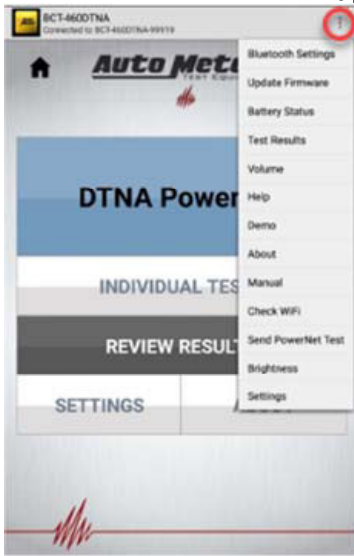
BCT-460DTNA
Connected to BCT-460DTNA-99919

Auto Mete
Test Equi

DTNA Power

INDIVIDUAL TES

REVIEW RESULT

SETTINGS

Bluetooth Settings
Update Firmware
Battery Status
Test Results
Volume
Help
Demo
About
Manual
Check WiFi
Send PowerNet Test
Brightness
Settings